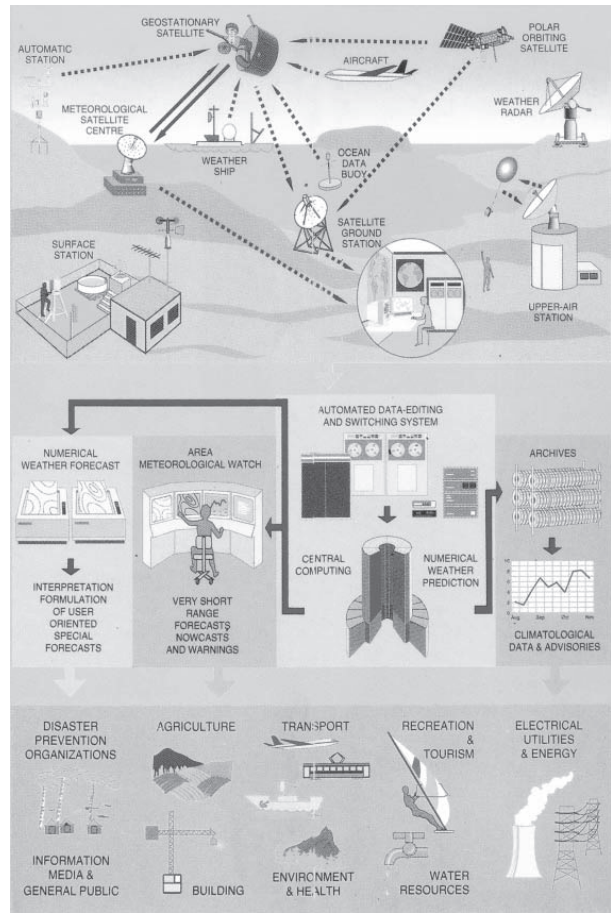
GEOSTATIONARY SATELLITE

AUTOMATIC STATION

POLAR ORBITING SATELLITE

AIRCRAFT

METEOROLOGICAL SATELLITE CENTRE

WEATHER RADAR

WEATHER SHIP

OCEAN DATA BUOY

SATELLITE GROUND STATION

SURFACE STATION

UPPER-AIR STATION

AUTOMATED DATA-EDITING AND SWITCHING SYSTEM

NUMERICAL WEATHER FORECAST

AREA METEOROLOGICAL WATCH

ARCHIVES

CENTRAL COMPUTING

NUMERICAL WEATHER PREDICTION

INTERPRETATION FORMULATION OF USER ORIENTED SPECIAL FORECASTS

VERY SHORT RANGE FORECASTS NOWCASTS AND WARNINGS

CLIMATOLOGICAL DATA & ADVISORIES

DISASTER PREVENTION ORGANIZATIONS

AGRICULTURE

TRANSPORT

RECREATION & TOURISM

ELECTRICAL UTILITIES & ENERGY

INFORMATION MEDIA & GENERAL PUBLIC

BUILDING

ENVIRONMENT & HEALTH

WATER RESOURCES